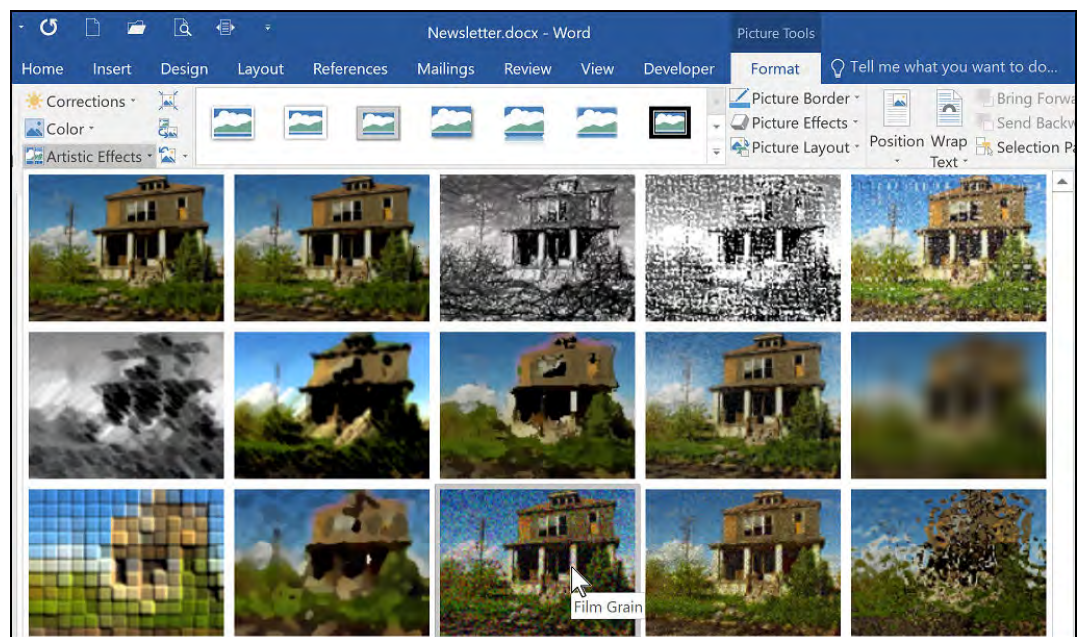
Newsletter.docx - Word

Picture Tools

Home Insert Design Layout References Mailings Review View Developer Format Tell me what you want to do...

Corrections
Color
Artistic Effects

Picture Border
Picture Effects
Picture Layout

Position
Wrap Text

Bring Forwa
Send Backw
Selection Pa

Film Grain